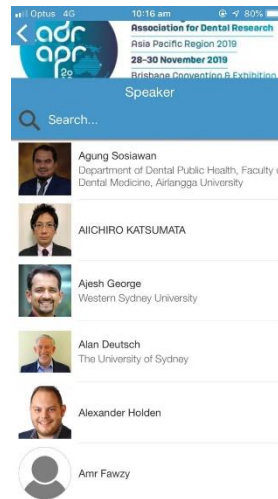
Optus 4G 10:16 am 80%

adr apr 20

Association for Dental Research
Asia Pacific Region 2019
28-30 November 2019
Brisbane Convention & Exhibition

Speaker

Search...

Agung Sosiawan
Department of Dental Public Health, Faculty of Dental Medicine, Airlangga University

AIICHIRO KATSUMATA

Ajesh George
Western Sydney University

Alan Deutsch
The University of Sydney

Alexander Holden

Amr Fawzy